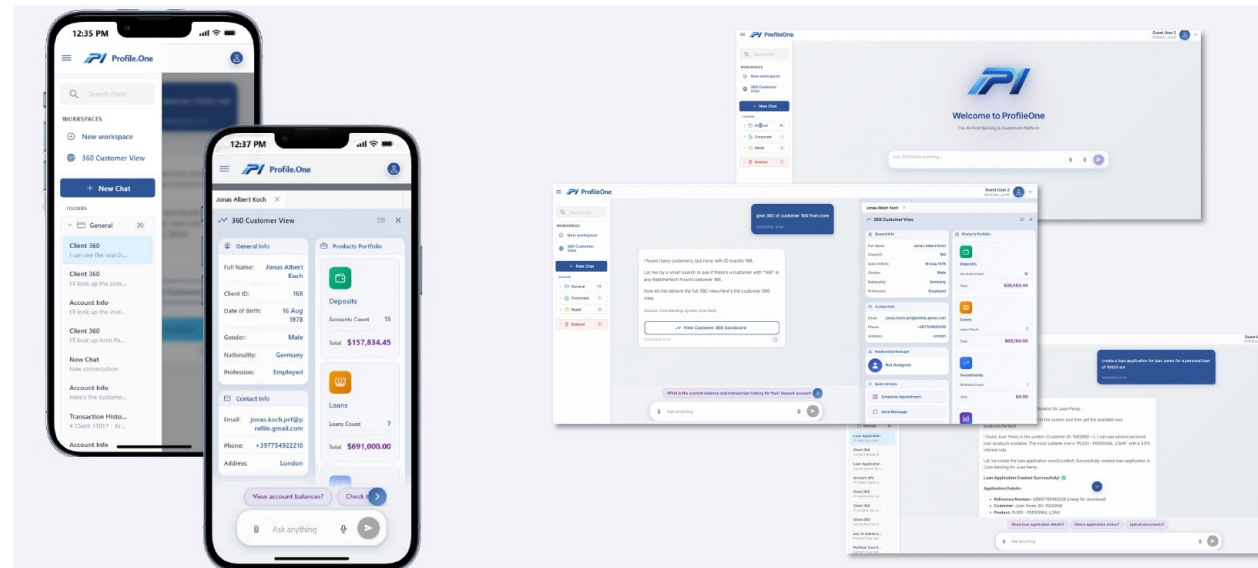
12:35 PM

Profile.One

Search chats

WORKSPACES

New workspace

360 Customer View

+ New Chat

FOLDERS

General 20

Client 360
I can see the search...

Client 360
I'll look up the com...

Account Info
I'll look up the acc...

Client 360
I'll look up Anti Pa...

New Chat
New conversation

Account Info
Here's the custome...

Transaction Histo...
# Client 11017 - Ar...

Account Info

12:37 PM

Profile.One

Jonas Albert Koch

360 Customer View

General Info

Full Name: Jonas Albert Koch

Client ID: 168

Date of Birth: 16 Aug 1978

Gender: Male

Nationality: Germany

Profession: Employed

Contact Info

Email: jonas.koch.prf@profile.gmail.com

Phone: +397754922210

Address: London

Products Portfolio

Deposits

Accounts Count 15

Total $157,834.45

Loans

Loans Count 7

Total $691,000.00

View account balances?

Check

Ask anything

Welcome to ProfileOne

The AI-First Banking & Investment Platform

Ask ProfileOne anything...

Profile.One

Guest User 2

give 360 of customer 168 from core

I found many customers, but none with ID exactly 168.

Let me try a smart search to see if there's a customer with "168" in any fieldPerfect! Found customer 168.

Now let me retrieve the full 360 viewHere's the customer 360 view.

Source: Core Banking System (live data)

View Customer 360 Dashboard

What is the current balance and transaction history for their deposit account

Ask anything

Jonas Albert Koch

360 Customer View

General Info

Products Portfolio

Deposits

$157,834.45

Loans

$691,000.00

Investments

$0.00

Relationship Manager

Not Assigned

Quick Actions

Schedule Appointment

Send Message

create a loan application for Juan perez for a personal loan of 10000 aur

Loan Application Created Successfully!

Application Details:

Show loan application details?

Check application status?

Upload documents?

Ask anything